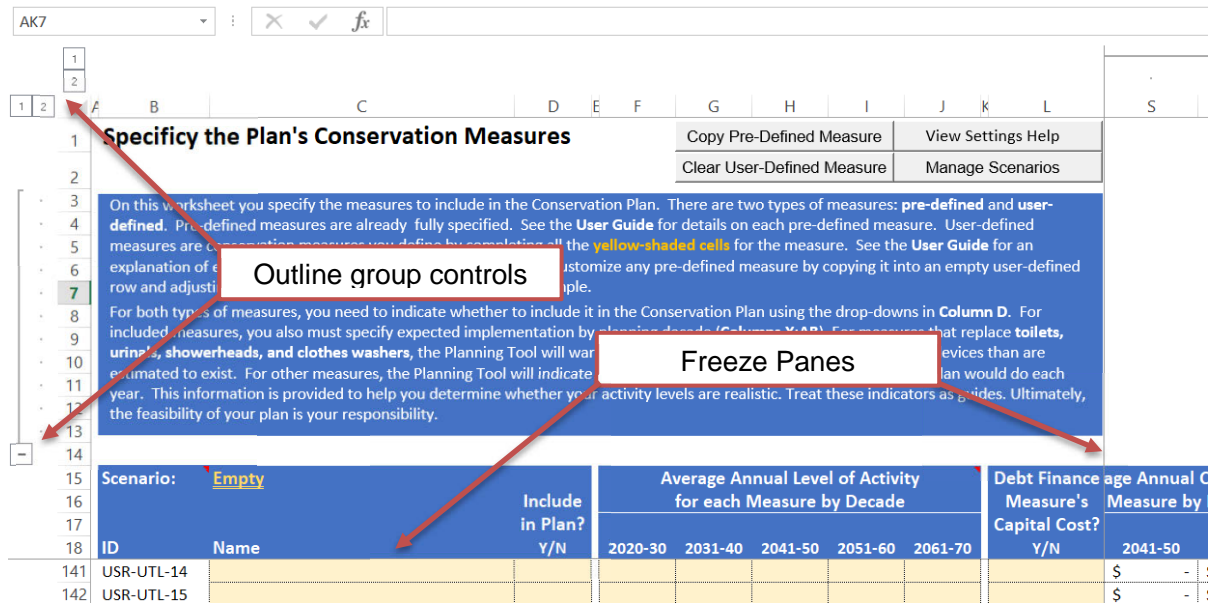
AK7

$f_x$

1
2
1 2

A B C D E F G H I J K L S

1 Specificy the Plan's Conservation Measures

Copy Pre-Defined Measure | View Settings Help
Clear User-Defined Measure | Manage Scenarios

2
3
4
5
6
7
8
9
10
11
12
13
14

On this worksheet you specify the measures to include in the Conservation Plan. There are two types of measures: **pre-defined** and **user-defined**. Pre-defined measures are already fully specified. See the **User Guide** for details on each pre-defined measure. User-defined measures are c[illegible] all the **yellow-shaded cells** for the measure. See the **User Guide** for an explanation of e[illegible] customize any pre-defined measure by copying it into an empty user-defined row and adjusti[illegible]mple.

For both types of measures, you need to indicate whether to include it in the Conservation Plan using the drop-downs in **Column D**. For included measures, you also must specify expected implementation by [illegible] **toilets, urinals, showerheads, and clothes washers**, the Planning Tool will war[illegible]evices than are estimated to exist. For other measures, the Planning Tool will indicate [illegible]lan would do each year. This information is provided to help you determine whether your activity levels are realistic. Treat these indicators as guides. Ultimately, the feasibility of your plan is your responsibility.

Outline group controls

Freeze Panes

15 Scenario: Empty
16 Include in Plan?
17
18 ID Name Y/N

Average Annual Level of Activity for each Measure by Decade
2020-30 2031-40 2041-50 2051-60 2061-70

Debt Finance Measure's Capital Cost? Y/N

age Annual C Measure by
2041-50

141 USR-UTL-14 $ -
142 USR-UTL-15 $ -